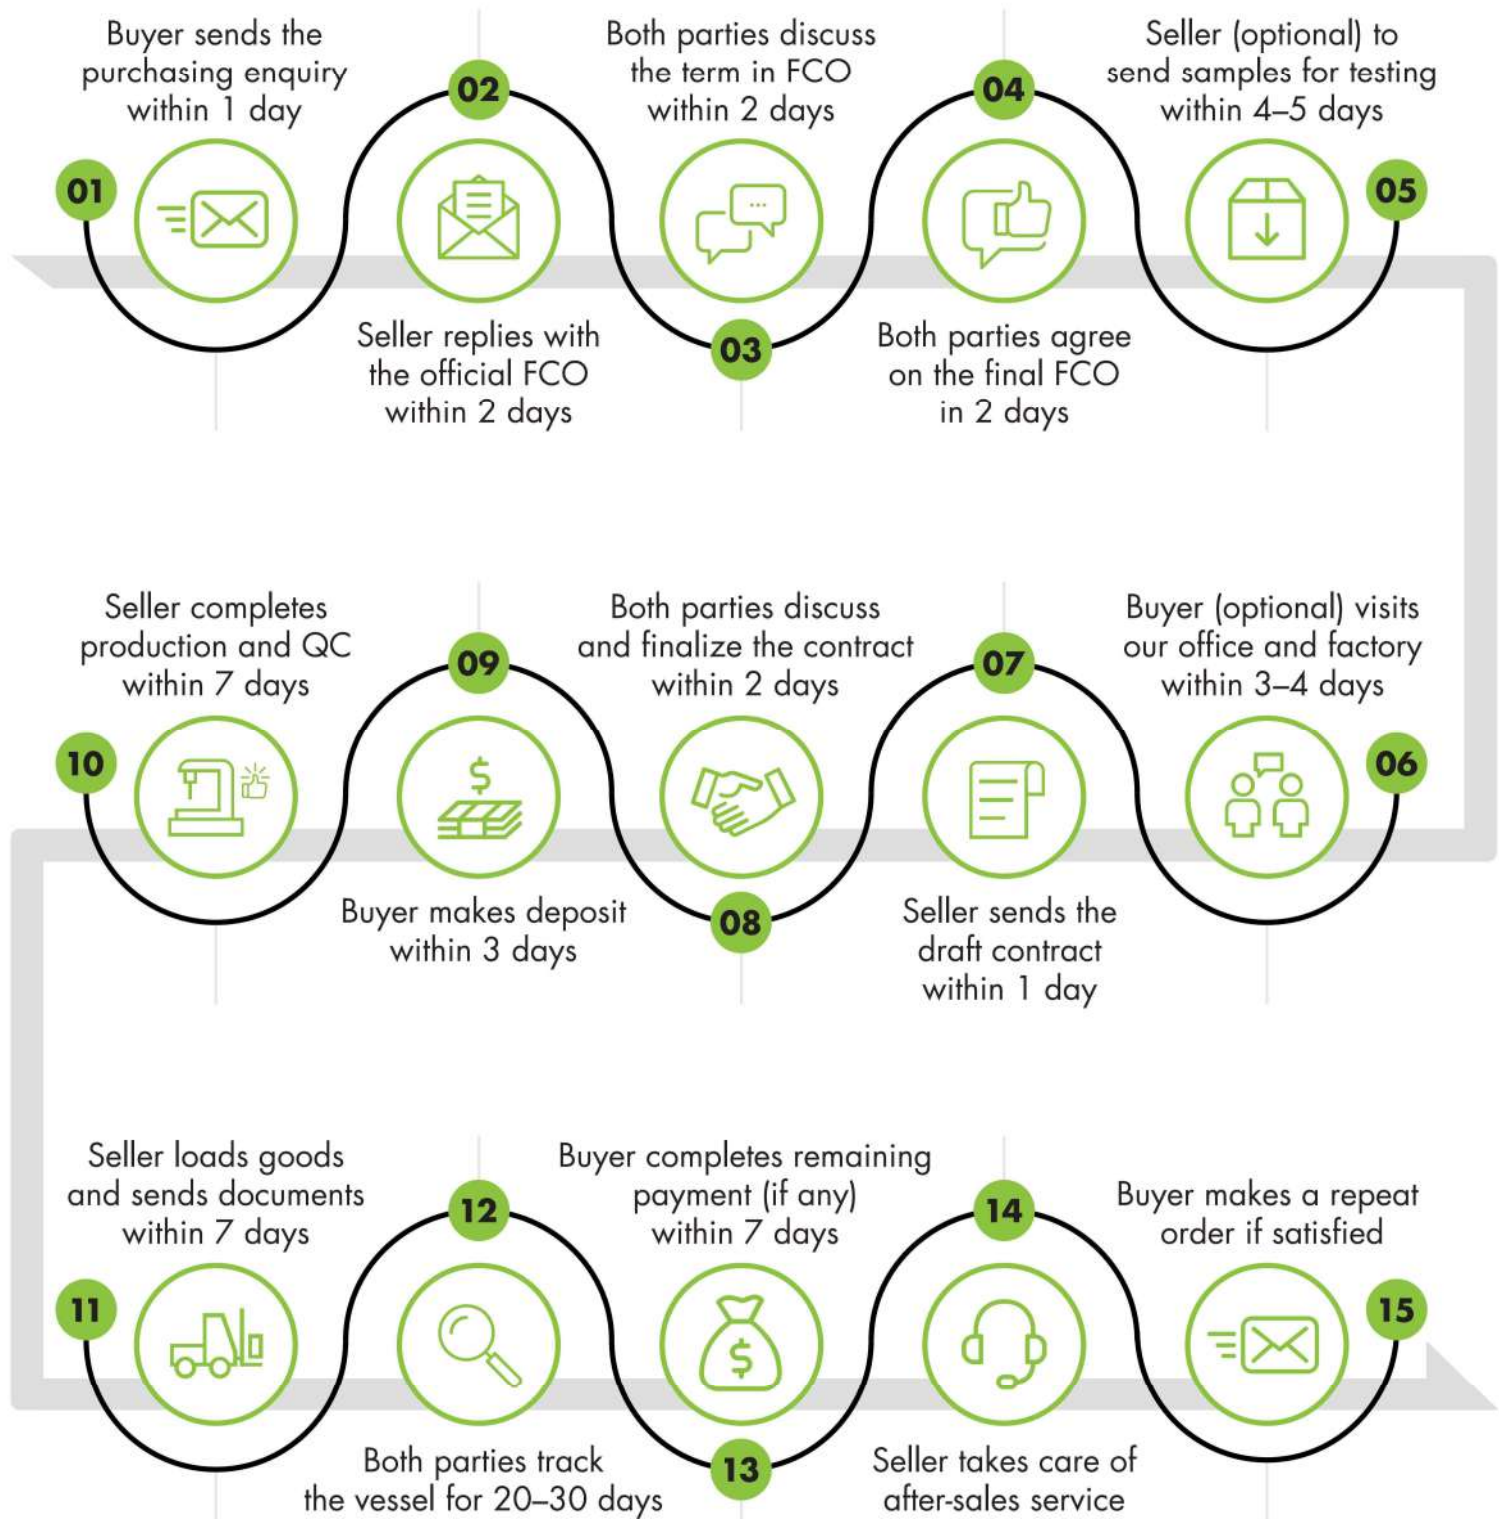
01
Buyer sends the purchasing enquiry within 1 day

02
Seller replies with the official FCO within 2 days

03
Both parties discuss the term in FCO within 2 days

04
Both parties agree on the final FCO in 2 days

05
Seller (optional) to send samples for testing within 4–5 days

06
Buyer (optional) visits our office and factory within 3–4 days

07
Seller sends the draft contract within 1 day

08
Both parties discuss and finalize the contract within 2 days

09
Buyer makes deposit within 3 days

10
Seller completes production and QC within 7 days

11
Seller loads goods and sends documents within 7 days

12
Both parties track the vessel for 20–30 days

13
Buyer completes remaining payment (if any) within 7 days

14
Seller takes care of after-sales service

15
Buyer makes a repeat order if satisfied